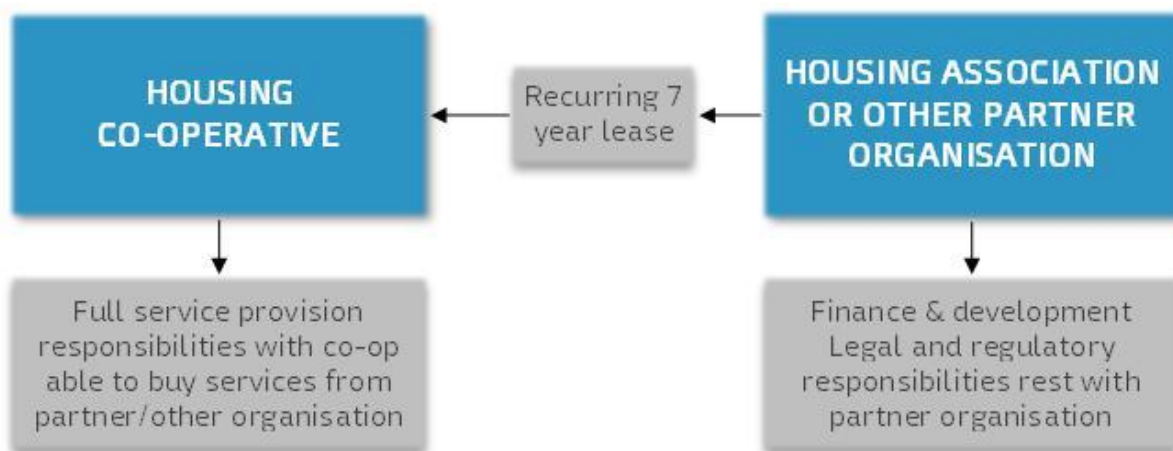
HOUSING CO-OPERATIVE

Recurring 7 year lease

HOUSING ASSOCIATION OR OTHER PARTNER ORGANISATION

Full service provision responsibilities with co-op able to buy services from partner/other organisation

Finance & development Legal and regulatory responsibilities rest with partner organisation